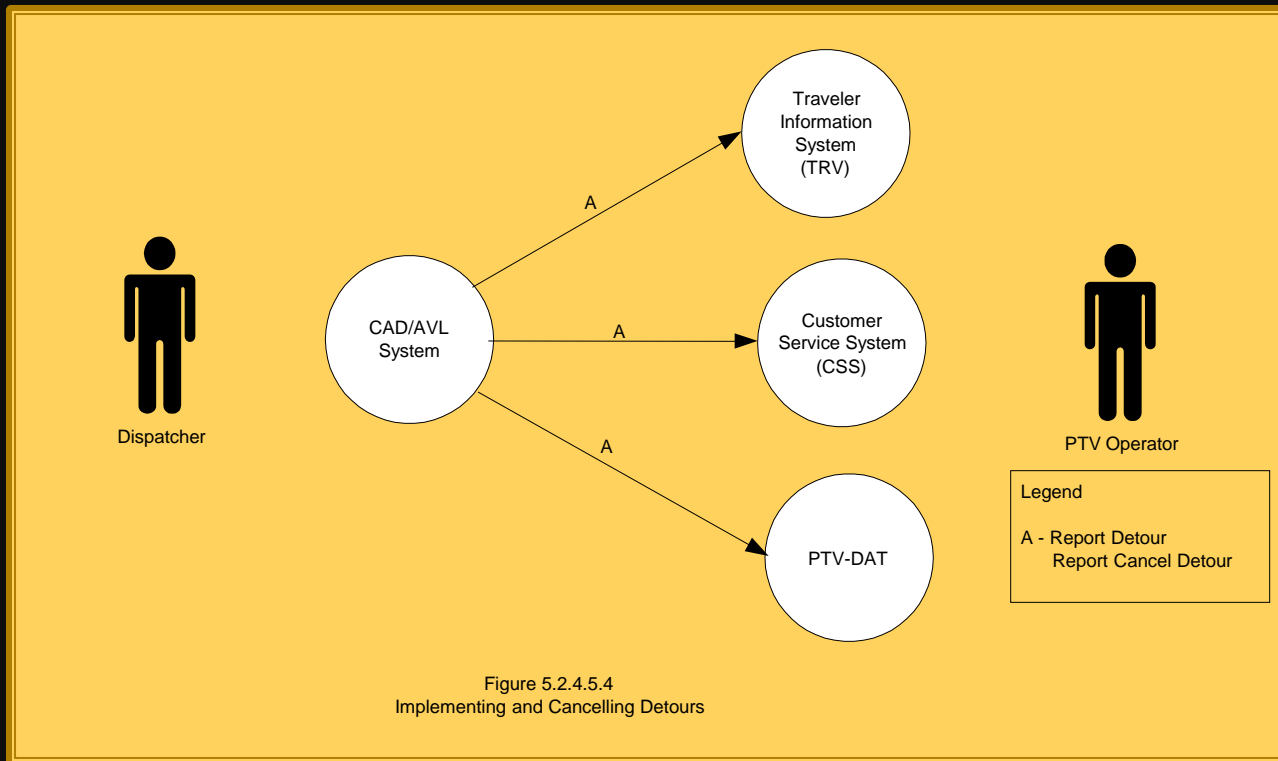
Traveler Information System (TRV)

A

Dispatcher

CAD/AVL System

A

Customer Service System (CSS)

A

PTV-DAT

PTV Operator

Legend

A - Report Detour
Report Cancel Detour

Figure 5.2.4.5.4
Implementing and Cancelling Detours